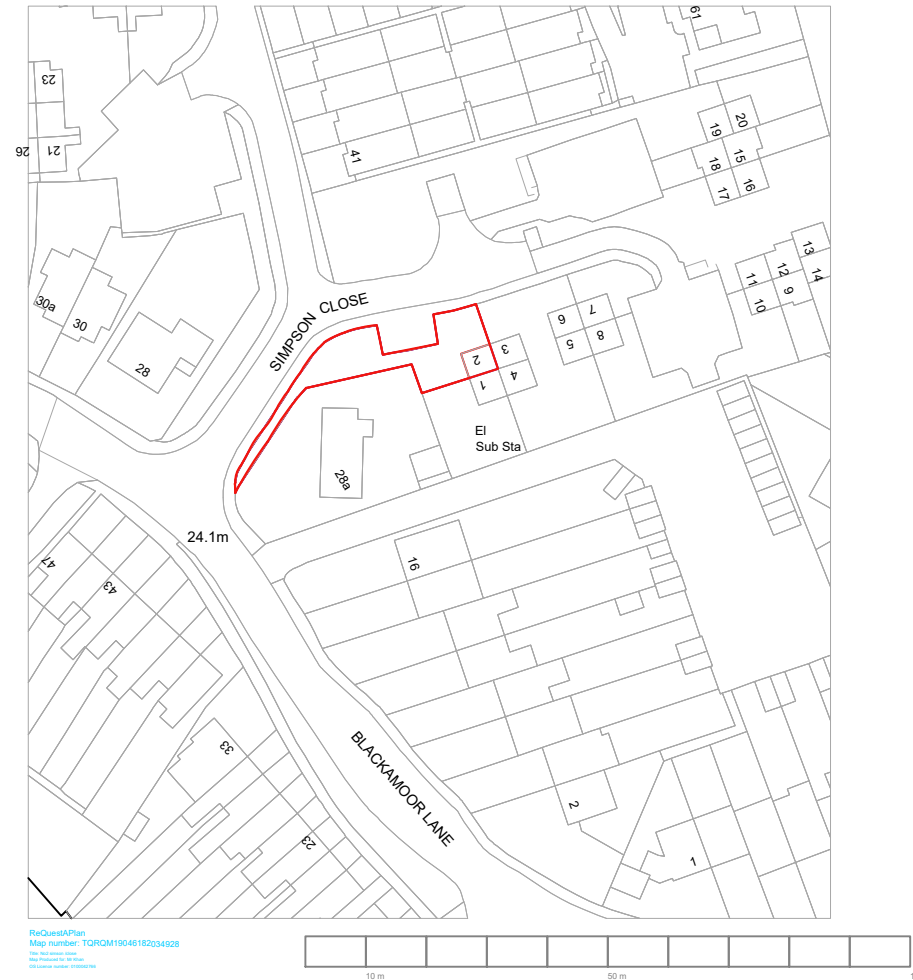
19
23
21
26
41
20
19
15
18
16
17
13
12
14
11
9
10
30a
30
SIMPSON CLOSE
28
6
7
5
8
3
2
4
1
El
Sub Sta
28a
24.1m
47
43
16
33
BLACKAMOOR LANE
23
2
1
ReQuestAPlan
Map number: TQRQM19046182034928
Title: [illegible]
Map Produced for: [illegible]
OS Licence number: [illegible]
10 m
50 m
1